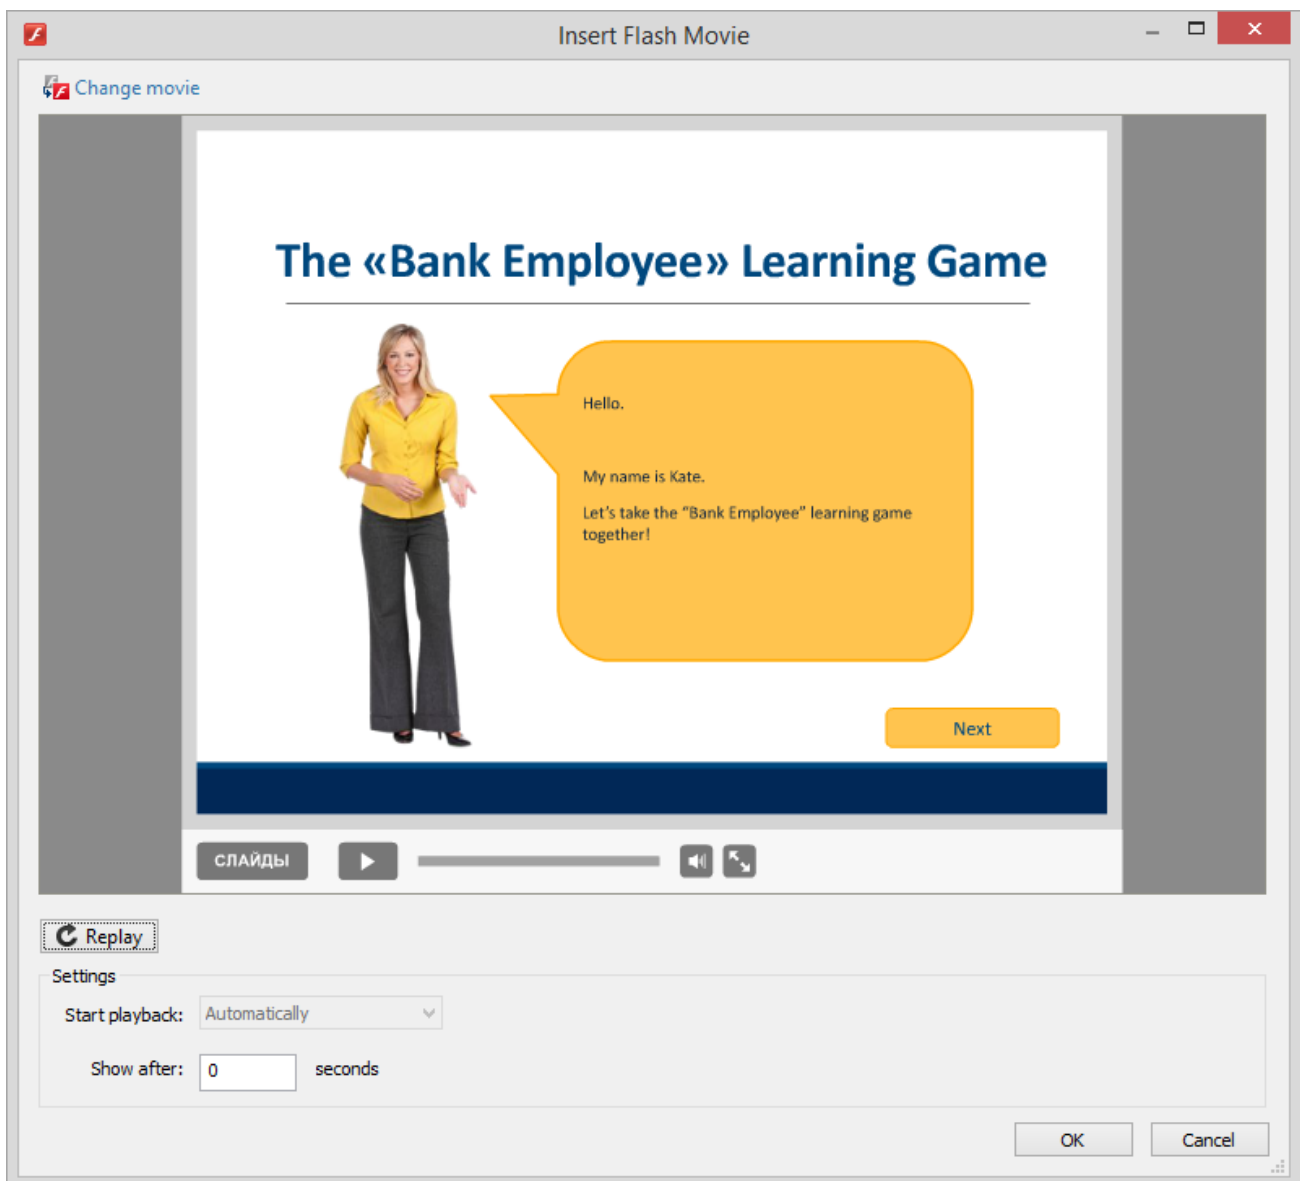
Insert Flash Movie

Change movie

The «Bank Employee» Learning Game

Hello.

My name is Kate.

Let's take the "Bank Employee" learning game together!

Next

СЛАЙДЫ

Replay

Settings

Start playback: Automatically

Show after: 0 seconds

OK

Cancel